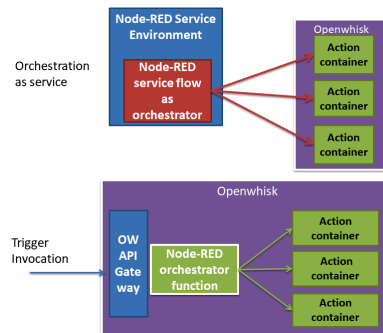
Node-RED Service Environment

Openwhisk

Orchestration as service

Node-RED service flow as orchestrator

Action container

Action container

Action container

Openwhisk

Trigger Invocation

OW API Gate way

Node-RED orchestrator function

Action container

Action container

Action container